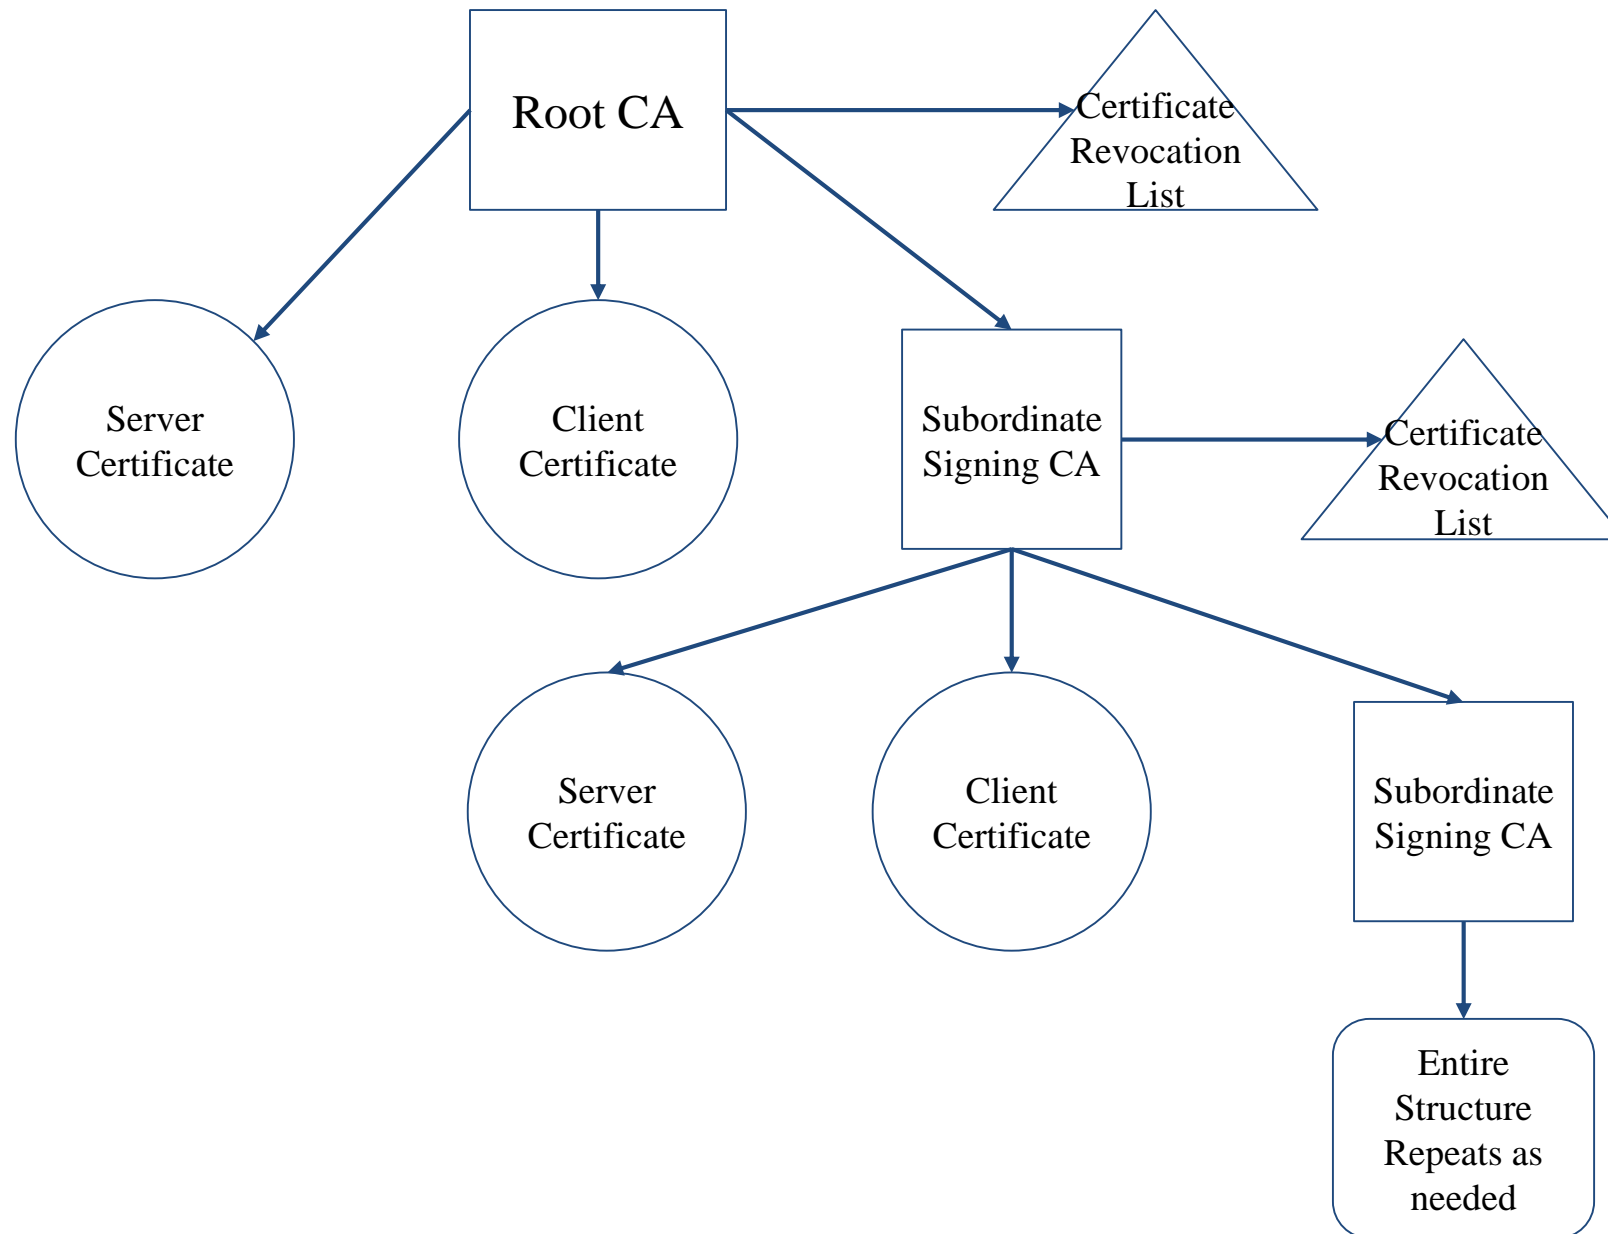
Root CA

Certificate Revocation List

Server Certificate

Client Certificate

Subordinate Signing CA

Certificate Revocation List

Server Certificate

Client Certificate

Subordinate Signing CA

Entire Structure Repeats as needed